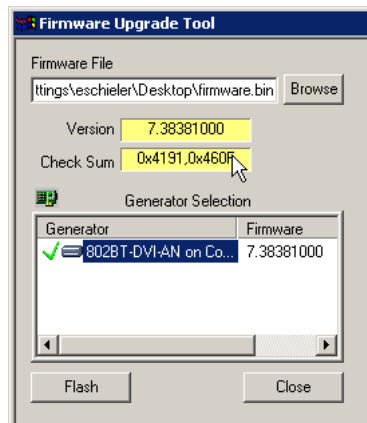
Firmware Upgrade Tool

Firmware File

ttings\eschieler\Desktop\firmware.bin

Browse

Version 7.38381000

Check Sum 0x4191,0x460F

Generator Selection

| Generator | Firmware |
|---|---|
| 802BT-DVI-AN on Co... | 7.38381000 |

Flash

Close